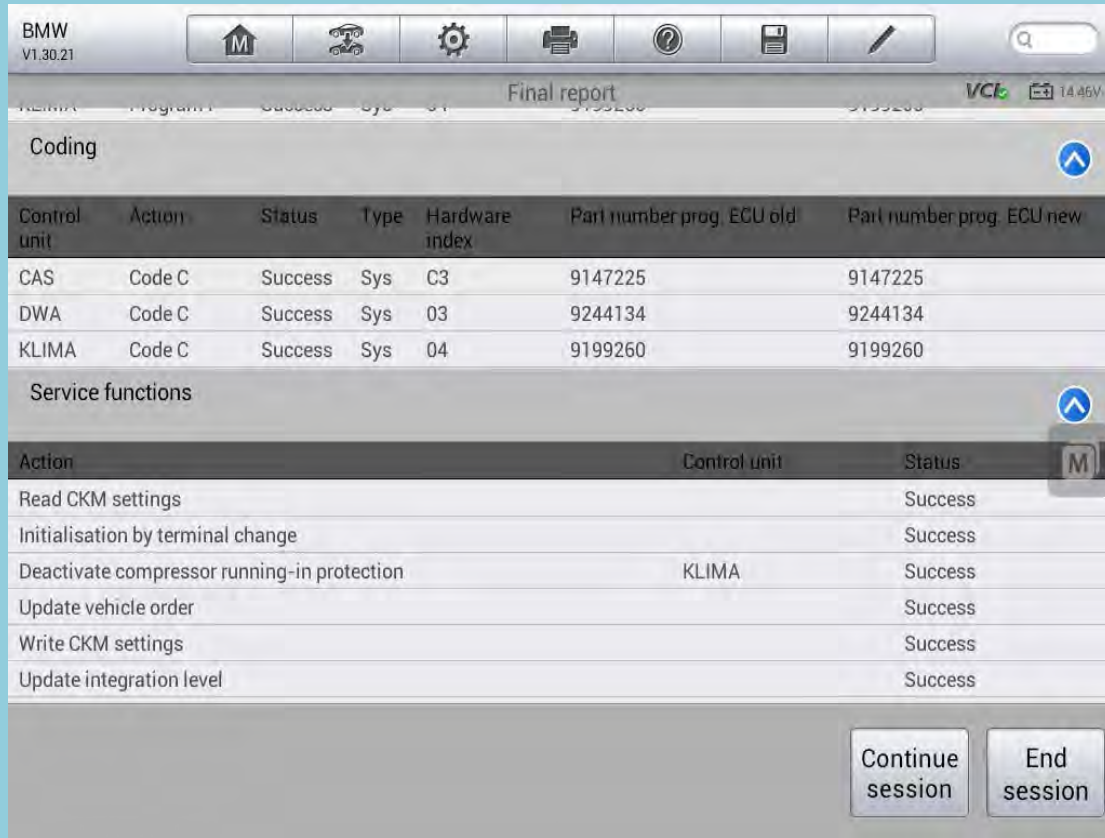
BMW
V1.30.21

Final report

VCI 14.46V

KLIMA Program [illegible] Success Sys 04 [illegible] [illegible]

Coding

| Control unit | Action | Status | Type | Hardware index | Part number prog. ECU old | Part number prog. ECU new |
|---|---|---|---|---|---|---|
| CAS | Code C | Success | Sys | C3 | 9147225 | 9147225 |
| DWA | Code C | Success | Sys | 03 | 9244134 | 9244134 |
| KLIMA | Code C | Success | Sys | 04 | 9199260 | 9199260 |

Service functions

| Action | Control unit | Status |
|---|---|---|
| Read CKM settings | | Success |
| Initialisation by terminal change | | Success |
| Deactivate compressor running-in protection | KLIMA | Success |
| Update vehicle order | | Success |
| Write CKM settings | | Success |
| Update integration level | | Success |

M

Continue session

End session